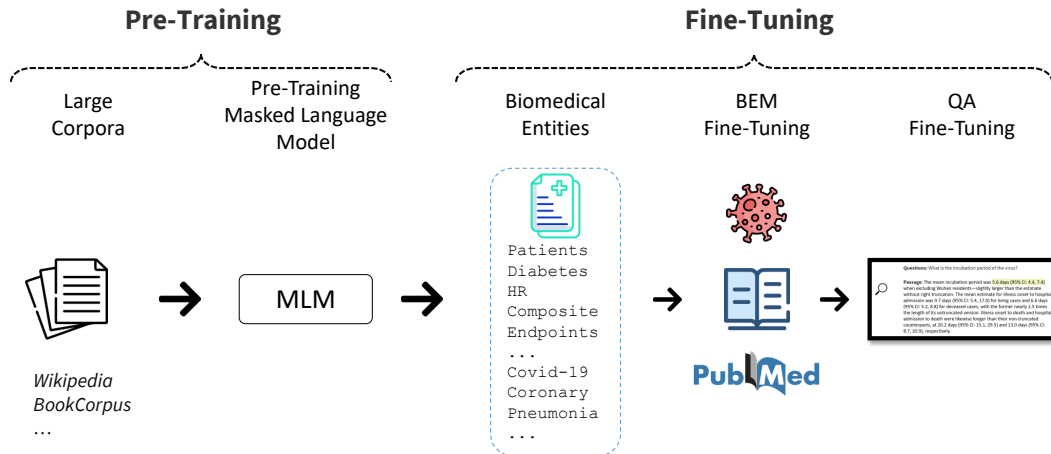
Pre-Training

Fine-Tuning

Large Corpora

Pre-Training Masked Language Model

Biomedical Entities

BEM Fine-Tuning

QA Fine-Tuning

MLM

Patients
Diabetes
HR
Composite
Endpoints
...
Covid-19
Coronary
Pneumonia
...

PubMed

Questions: What is the incubation period of the virus?

Passage: The mean incubation period was 5.6 days (95% CI: 4.4, 7.4) when excluding Wuhan residents—slightly larger than the estimate without right truncation. The mean estimate for illness onset to hospital admission was 9.7 days (95% CI: 5.4, 17.0) for living cases and 6.6 days (95% CI: 5.2, 8.8) for deceased cases, with the former nearly 2.5 times the length of its untruncated version. Illness onset to death and hospital admission to death were likewise longer than their non-truncated counterparts, at 20.2 days (95% CI: 15.1, 29.5) and 13.0 days (95% CI: 8.7, 20.9), respectively.

Wikipedia
BookCorpus
...